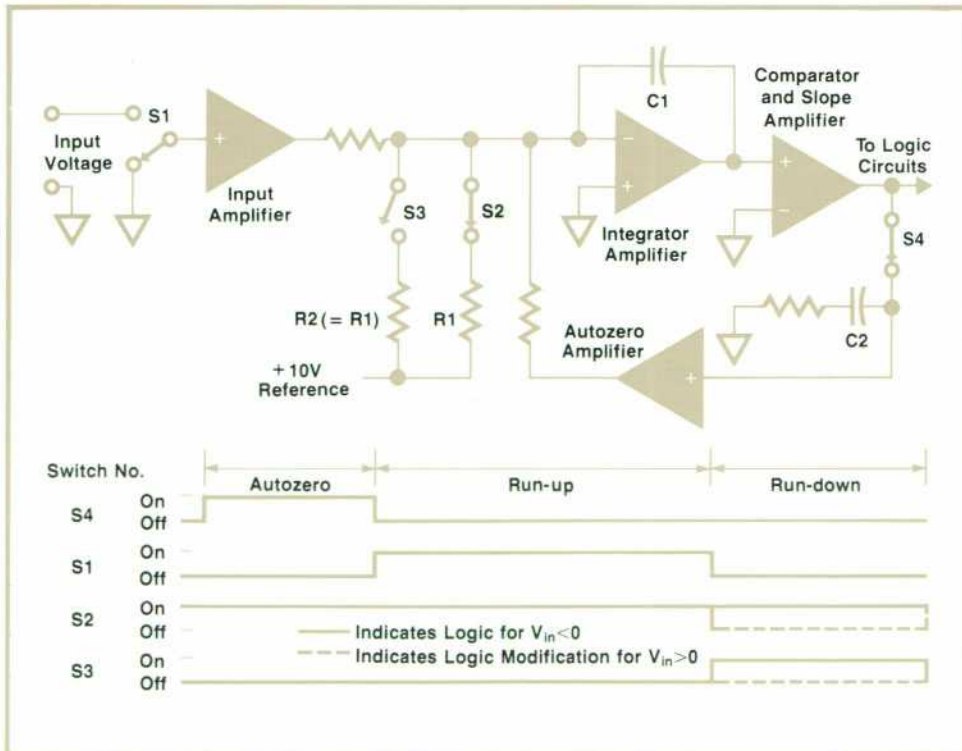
S1

Input Voltage

Input Amplifier

S3

S2

R2 (= R1)

R1

+10V Reference

C1

Integrator Amplifier

Comparator and Slope Amplifier

To Logic Circuits

S4

C2

Autozero Amplifier

Switch No.

Autozero

Run-up

Run-down

S4 On Off

S1 On Off

S2 On Off

S3 On Off

Indicates Logic for $V_{in}<0$

Indicates Logic Modification for $V_{in}>0$